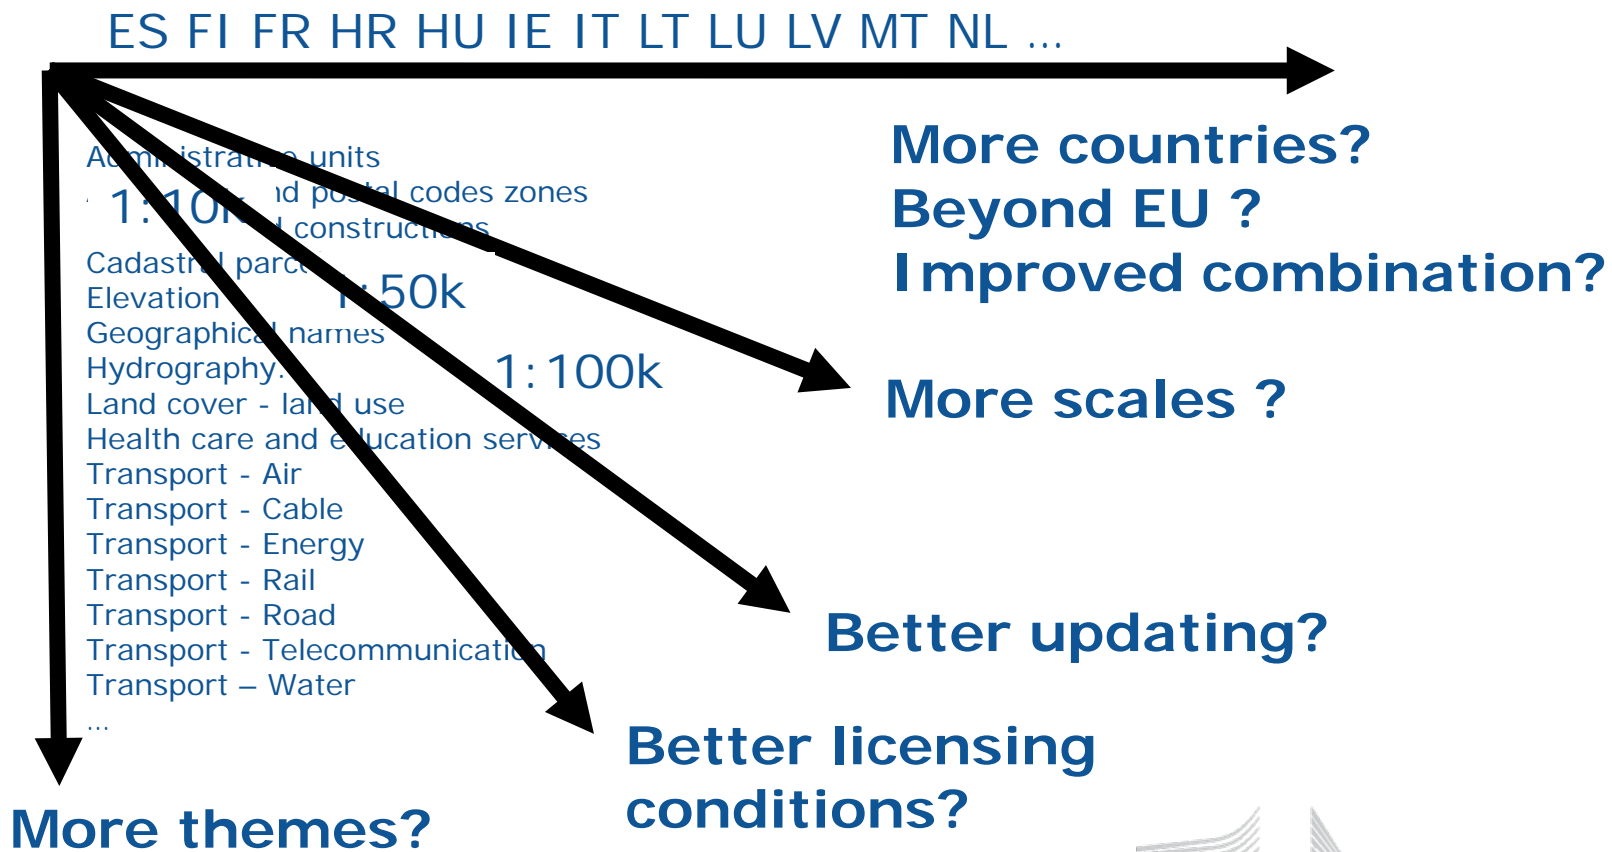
ES FI FR HR HU IE IT LT LU LV MT NL ...

More countries?
Beyond EU ?
Improved combination?

Ad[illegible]istrat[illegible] units
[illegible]d po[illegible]al codes zones
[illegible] constructi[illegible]s
Cadastr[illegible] parc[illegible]
Elevation
Geographica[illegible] names
Hydrography
Land cover - la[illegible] use
Health care and e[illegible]ucation serv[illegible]es
Transport - Air
Transport - Cable
Transport - Energy
Transport - Rail
Transport - Road
Transport - Telecommunicati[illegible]
Transport – Water
...

1:10k
1:50k
1:100k

More scales ?

Better updating?

Better licensing conditions?

More themes?